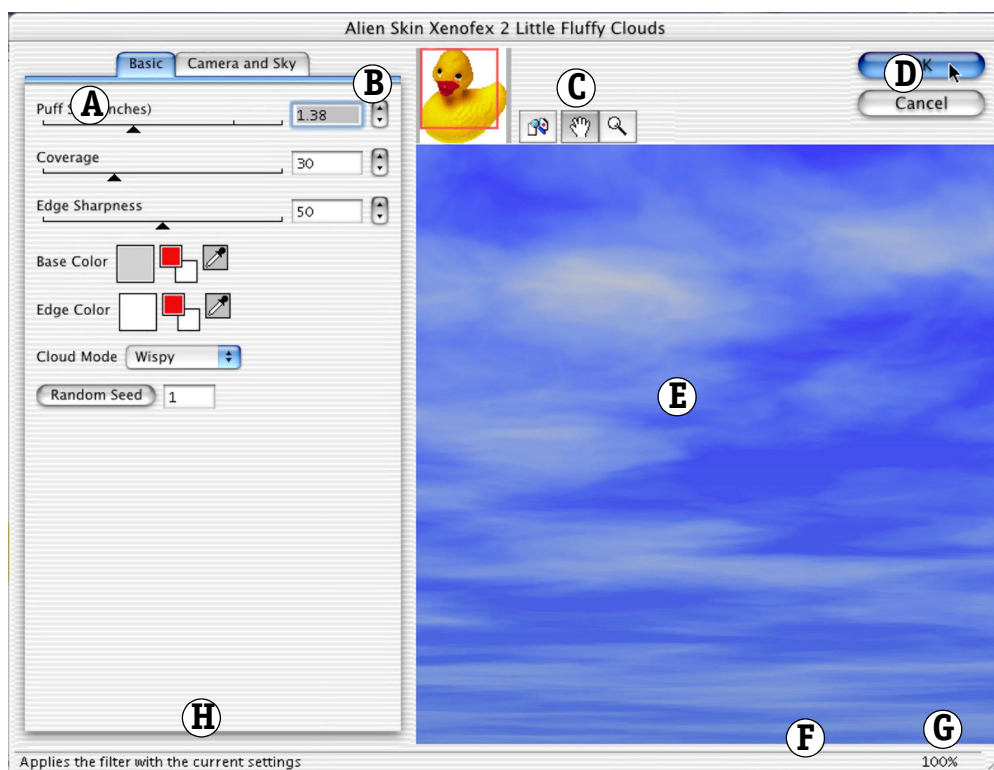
Alien Skin Xenofex 2 Little Fluffy Clouds

Basic
Camera and Sky

A
B
C
D

Puff S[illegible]nches)
1.38

Coverage
30

Edge Sharpness
50

Base Color

Edge Color

Cloud Mode
Wispy

Random Seed
1

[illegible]K
Cancel

E

H
F
G

Applies the filter with the current settings
100%